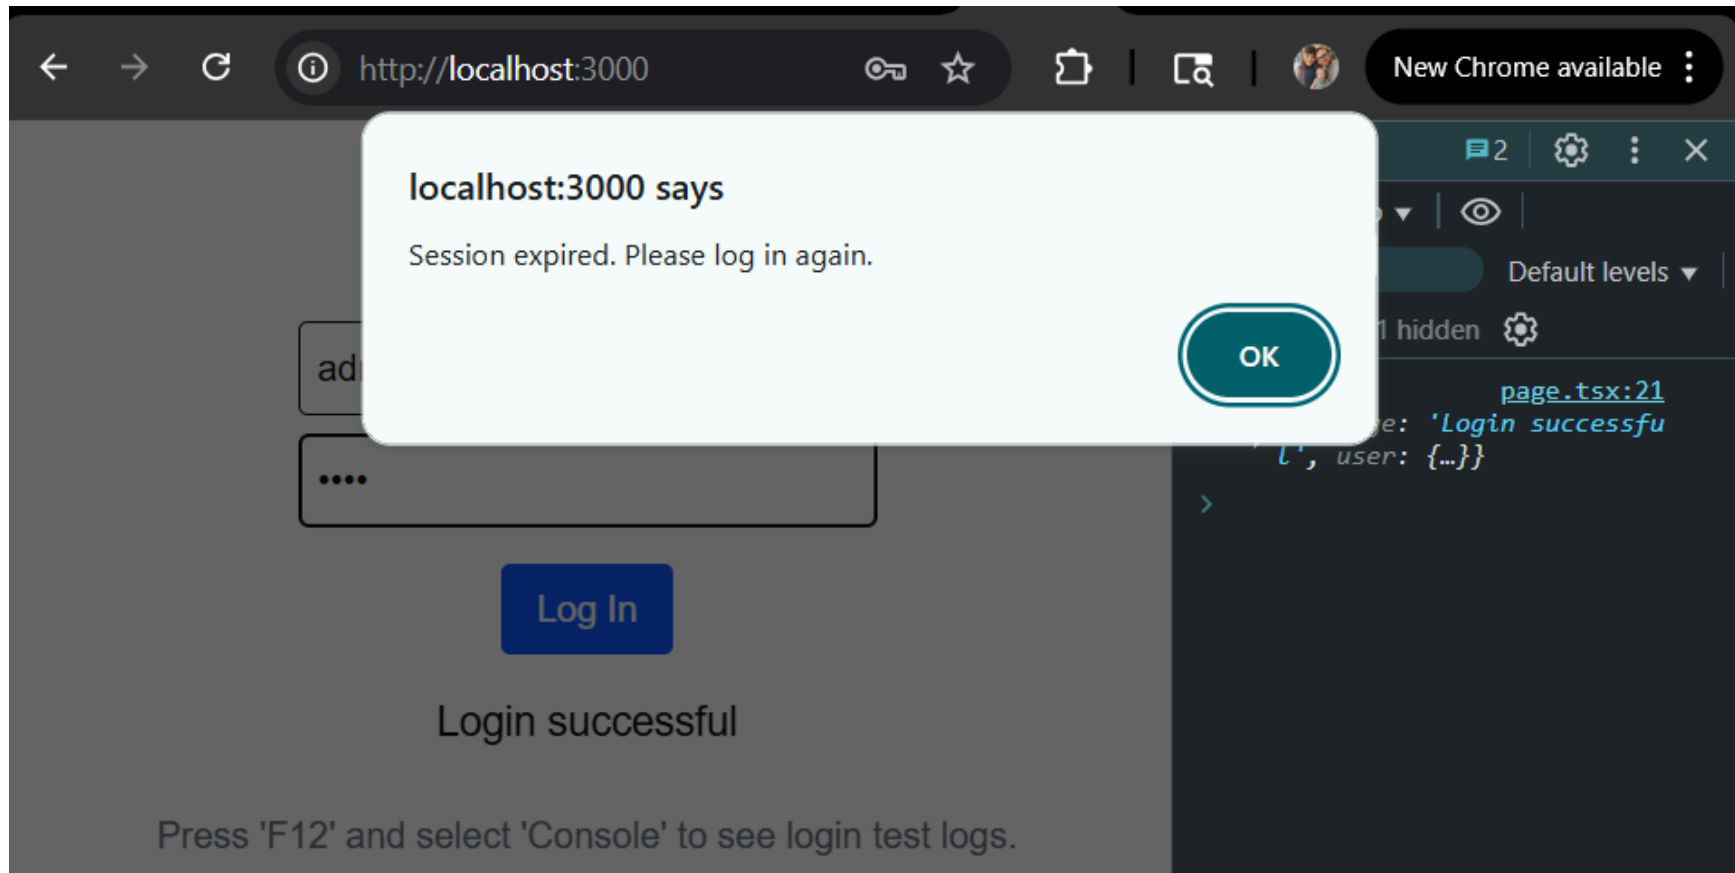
http://localhost:3000

New Chrome available

localhost:3000 says

Session expired. Please log in again.

OK

2

Default levels

1 hidden

page.tsx:21

e: 'Login successful', user: {…}}

ad

••••

Log In

Login successful

Press 'F12' and select 'Console' to see login test logs.